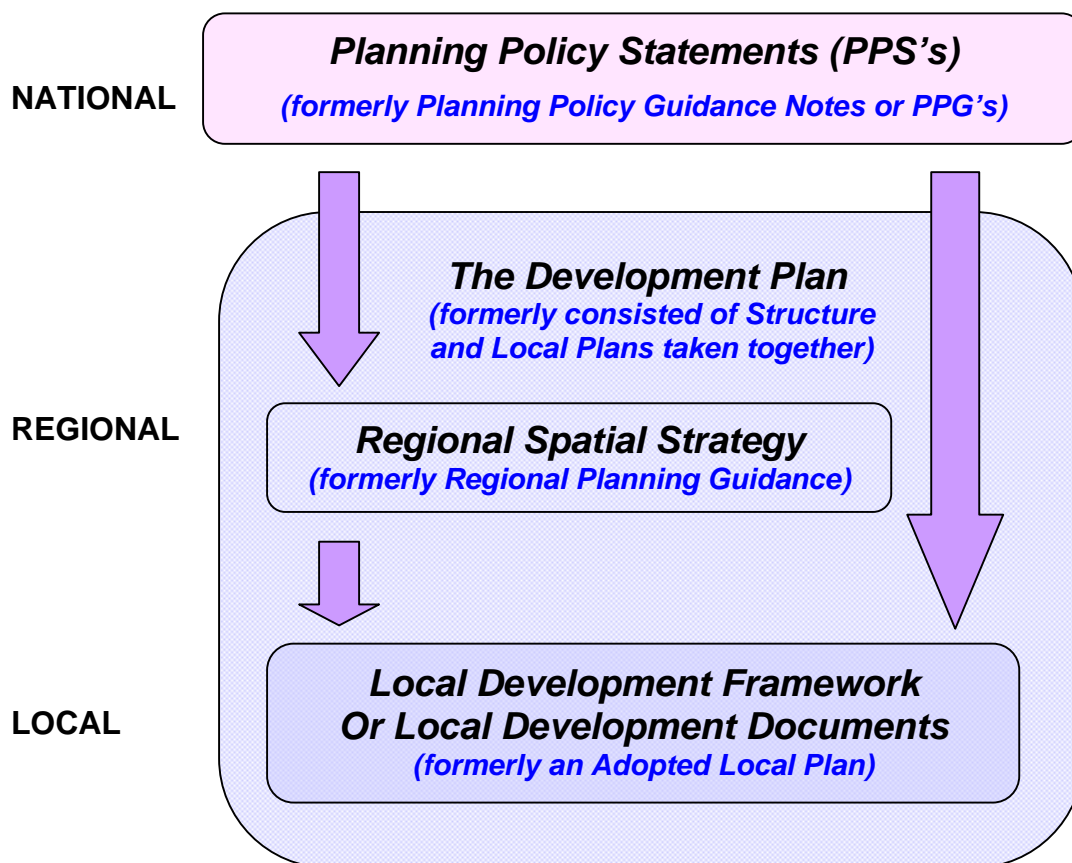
NATIONAL

Planning Policy Statements (PPS's)
(formerly Planning Policy Guidance Notes or PPG's)

The Development Plan
(formerly consisted of Structure and Local Plans taken together)

REGIONAL

Regional Spatial Strategy
(formerly Regional Planning Guidance)

LOCAL

Local Development Framework
Or Local Development Documents
(formerly an Adopted Local Plan)